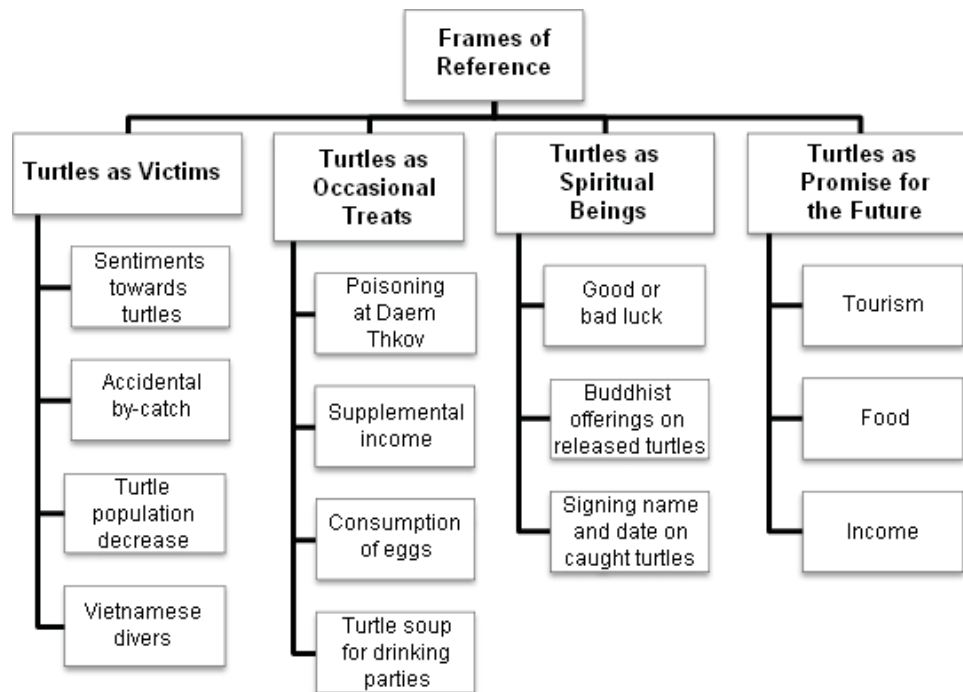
Frames of Reference

Turtles as Victims

Sentiments towards turtles

Accidental by-catch

Turtle population decrease

Vietnamese divers

Turtles as Occasional Treats

Poisoning at Daem Thkov

Supplemental income

Consumption of eggs

Turtle soup for drinking parties

Turtles as Spiritual Beings

Good or bad luck

Buddhist offerings on released turtles

Signing name and date on caught turtles

Turtles as Promise for the Future

Tourism

Food

Income